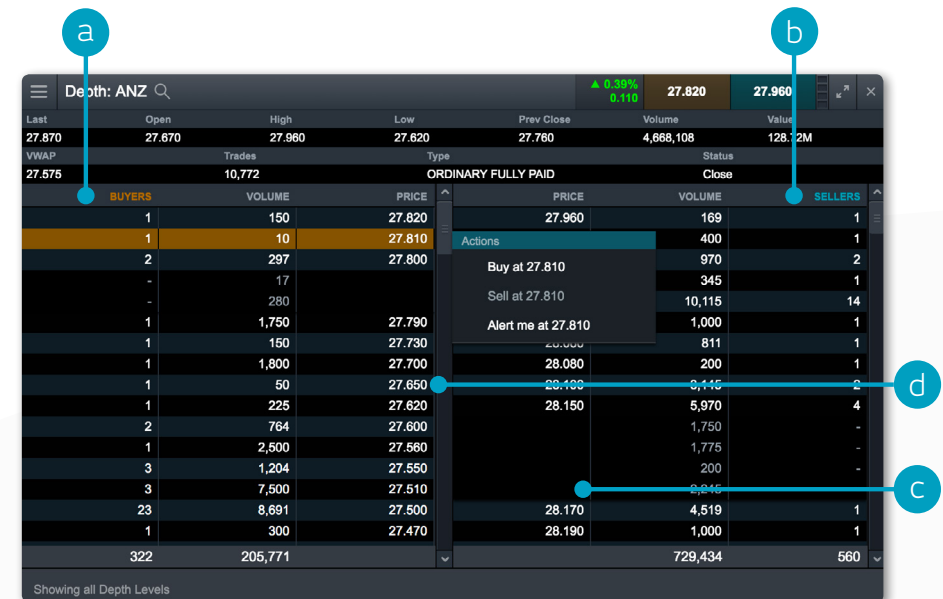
a

b

Depth: ANZ

▲ 0.39% 0.110

27.820

27.960

| Last | Open | High | Low | Prev Close | Volume | Value |
|---|---|---|---|---|---|---|
| 27.870 | 27.670 | 27.960 | 27.620 | 27.760 | 4,668,108 | 128.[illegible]M |

| VWAP | Trades | Type | Status |
|---|---|---|---|
| 27.575 | 10,772 | ORDINARY FULLY PAID | Close |

| BUYERS | VOLUME | PRICE |
|---|---|---|
| 1 | 150 | 27.820 |
| 1 | 10 | 27.810 |
| 2 | 297 | 27.800 |
| - | 17 | |
| - | 280 | |
| 1 | 1,750 | 27.790 |
| 1 | 150 | 27.730 |
| 1 | 1,800 | 27.700 |
| 1 | 50 | 27.650 |
| 1 | 225 | 27.620 |
| 2 | 764 | 27.600 |
| 1 | 2,500 | 27.560 |
| 3 | 1,204 | 27.550 |
| 3 | 7,500 | 27.510 |
| 23 | 8,691 | 27.500 |
| 1 | 300 | 27.470 |
| 322 | 205,771 | |

| PRICE | VOLUME | SELLERS |
|---|---|---|
| 27.960 | 169 | 1 |
| | 400 | 1 |
| | 970 | 2 |
| | 345 | 1 |
| | 10,115 | 14 |
| | 1,000 | 1 |
| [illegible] | 811 | 1 |
| 28.080 | 200 | 1 |
| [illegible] | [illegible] | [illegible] |
| 28.150 | 5,970 | 4 |
| | 1,750 | - |
| | 1,775 | - |
| | 200 | - |
| | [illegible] | |
| 28.170 | 4,519 | 1 |
| 28.190 | 1,000 | 1 |
| | 729,434 | 560 |

Actions
Buy at 27.810
Sell at 27.810
Alert me at 27.810

d

c

Showing all Depth Levels